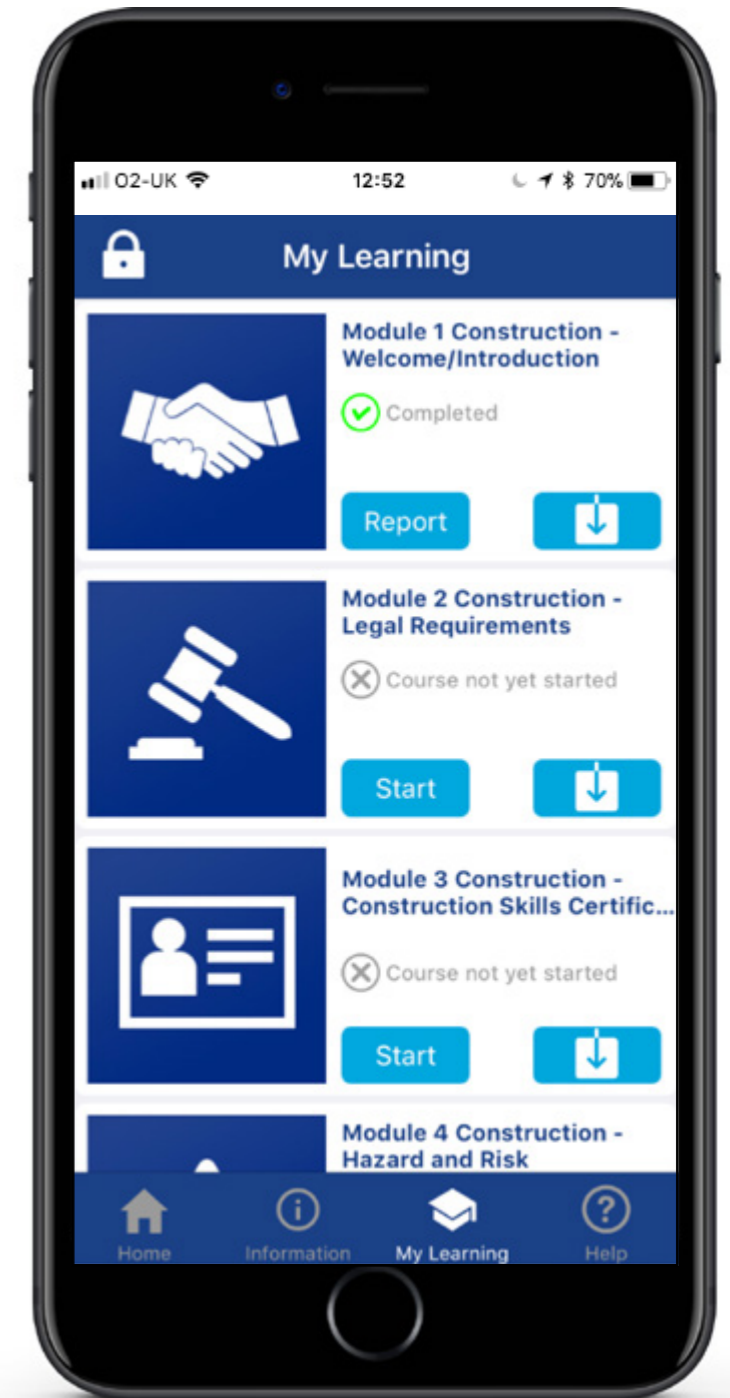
O2-UK 12:52 70%

My Learning

Module 1 Construction - Welcome/Introduction

Completed

Report

Module 2 Construction - Legal Requirements

Course not yet started

Start

Module 3 Construction - Construction Skills Certific...

Course not yet started

Start

Module 4 Construction - Hazard and Risk

Home Information My Learning Help